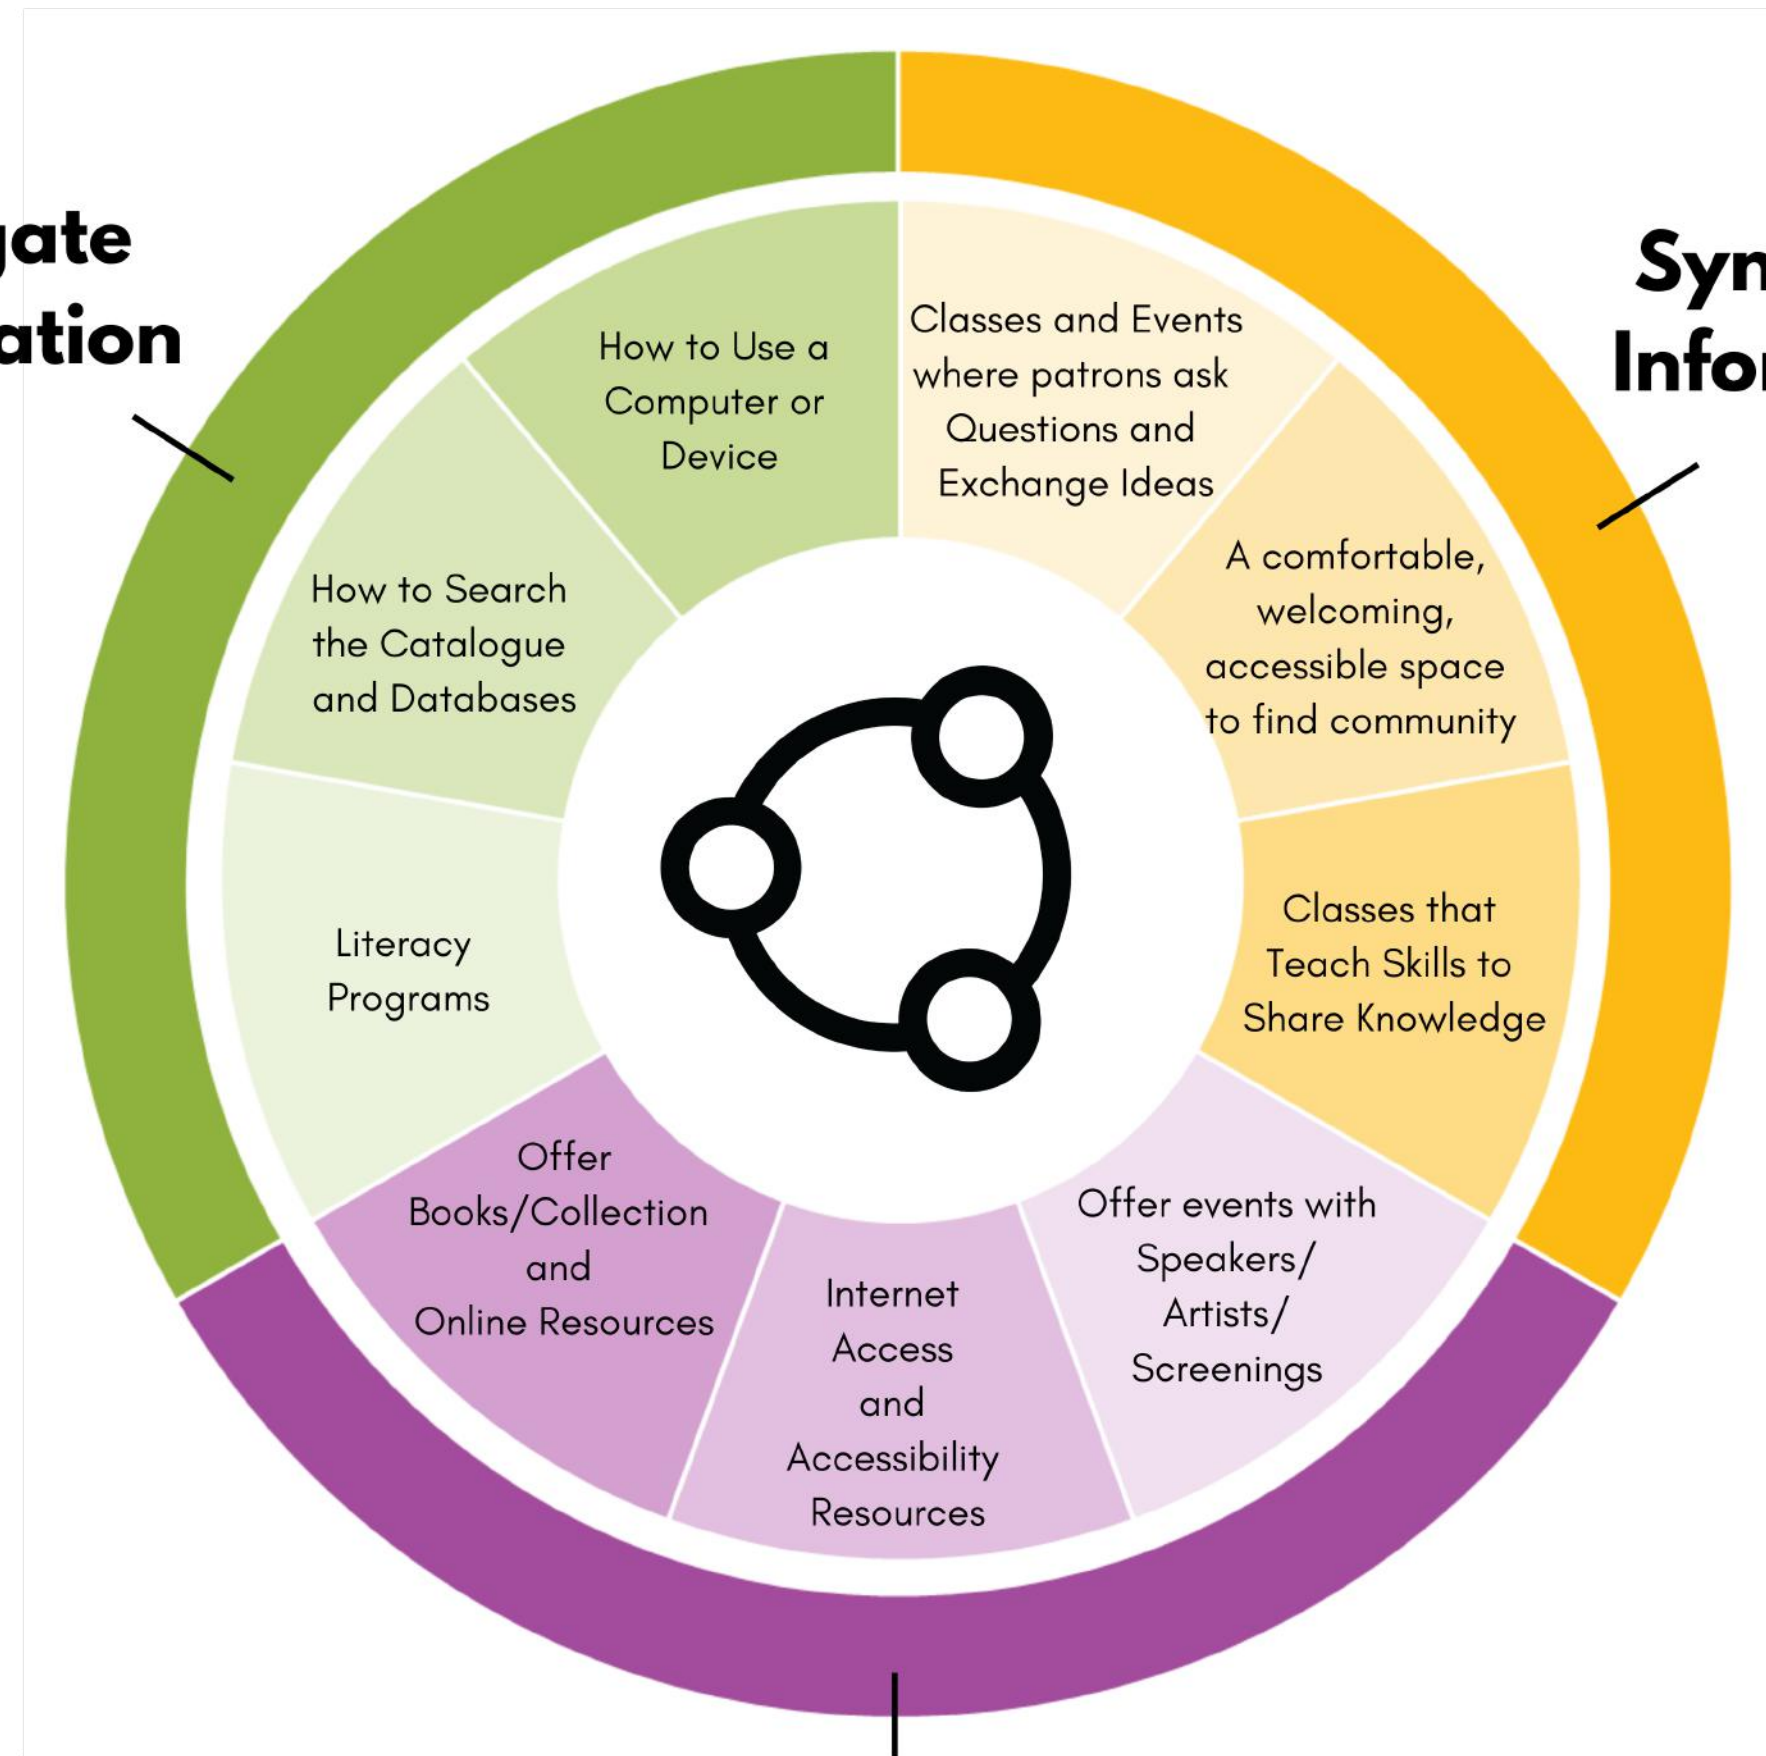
gate
ation

Syn
Infor

How to Use a Computer or Device

Classes and Events where patrons ask Questions and Exchange Ideas

How to Search the Catalogue and Databases

A comfortable, welcoming, accessible space to find community

Literacy Programs

Classes that Teach Skills to Share Knowledge

Offer Books/Collection and Online Resources

Internet Access and Accessibility Resources

Offer events with Speakers/ Artists/ Screenings